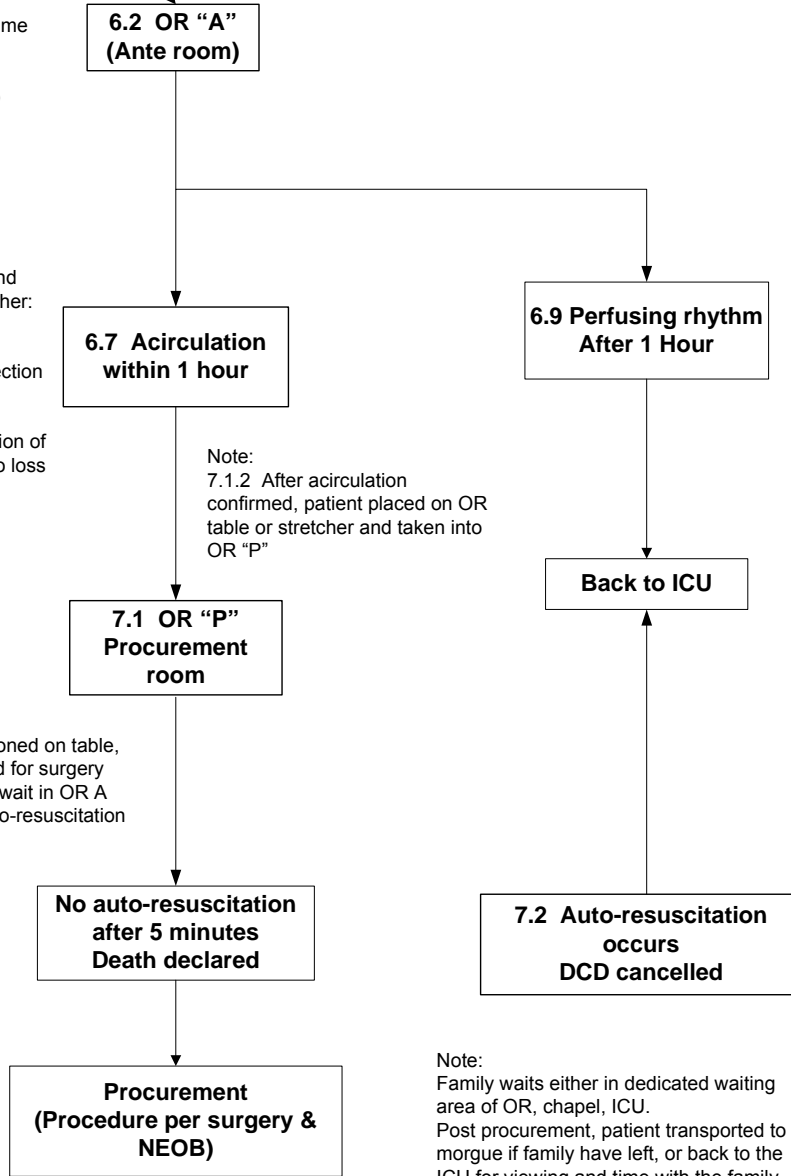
me

6.2 OR "A"
(Ante room)

nd
her:

ection

ion of
o loss

6.7 Acirculation
within 1 hour

6.9 Perfusing rhythm
After 1 Hour

Note:
7.1.2 After acirculation confirmed, patient placed on OR table or stretcher and taken into OR "P"

Back to ICU

7.1 OR "P"
Procurement
room

oned on table,
d for surgery
wait in OR A
o-resuscitation

No auto-resuscitation
after 5 minutes
Death declared

7.2 Auto-resuscitation
occurs
DCD cancelled

Procurement
(Procedure per surgery & NEOB)

Note:
Family waits either in dedicated waiting area of OR, chapel, ICU.
Post procurement, patient transported to morgue if family have left, or back to the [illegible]